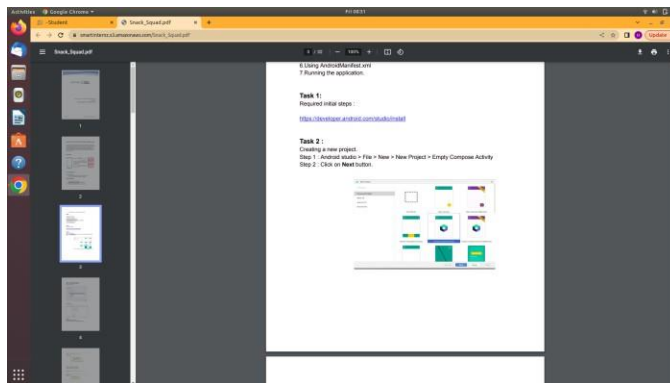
Activities Google Chrome

Student

Snack_Squad.pdf

smartinternz.s3.amazonaws.com/Snack_Squad.pdf

Update

Snack_Squad.pdf

3 / 10 — 100% +

1

2

3

4

6.Using AndroidManifest.xml
7.Running the application.

Task 1:
Required initial steps :

https://developer.android.com/studio/install

Task 2 :
Creating a new project.
Step 1 : Android studio > File > New > New Project > Empty Compose Activity
Step 2 : Click on Next button.